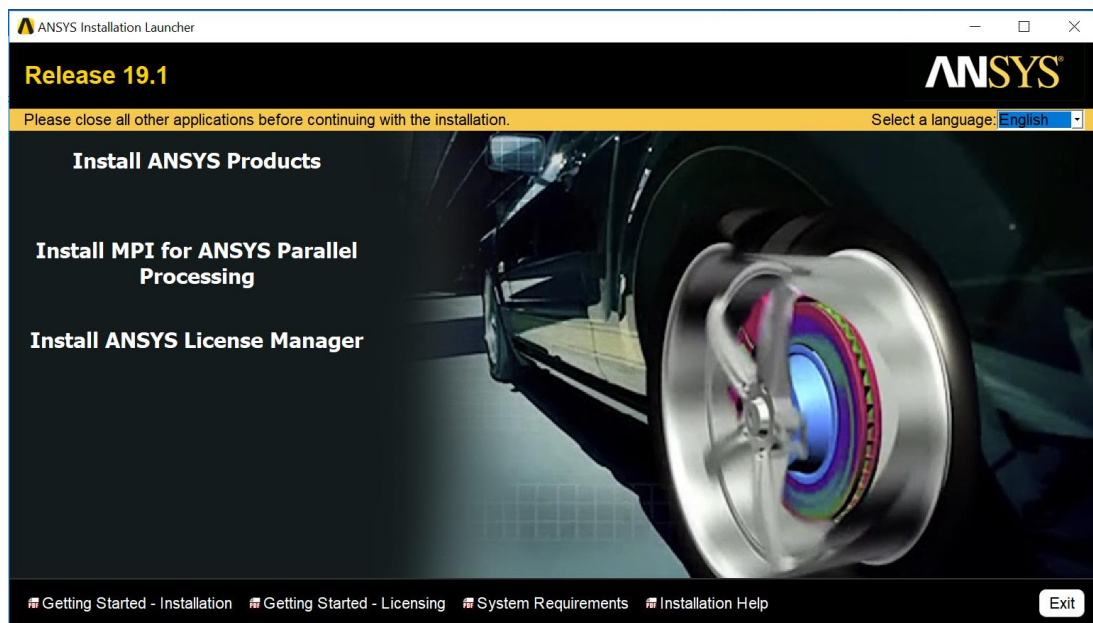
ANSYS Installation Launcher

Release 19.1

ANSYS

Please close all other applications before continuing with the installation.

Select a language: English

Install ANSYS Products

Install MPI for ANSYS Parallel Processing

Install ANSYS License Manager

Getting Started - Installation Getting Started - Licensing System Requirements Installation Help

Exit